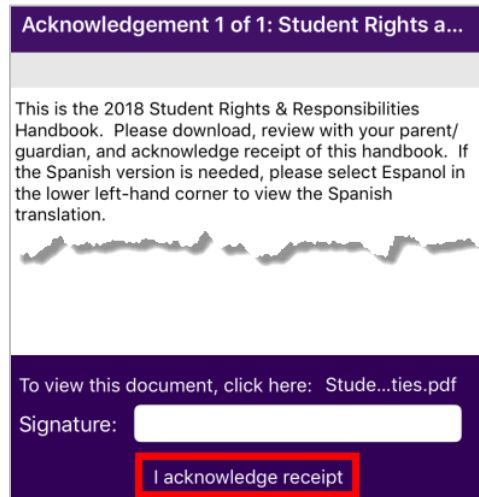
Acknowledgement 1 of 1: Student Rights a...

This is the 2018 Student Rights & Responsibilities Handbook. Please download, review with your parent/guardian, and acknowledge receipt of this handbook. If the Spanish version is needed, please select Espanol in the lower left-hand corner to view the Spanish translation.

To view this document, click here: Stude...ties.pdf

Signature:

I acknowledge receipt